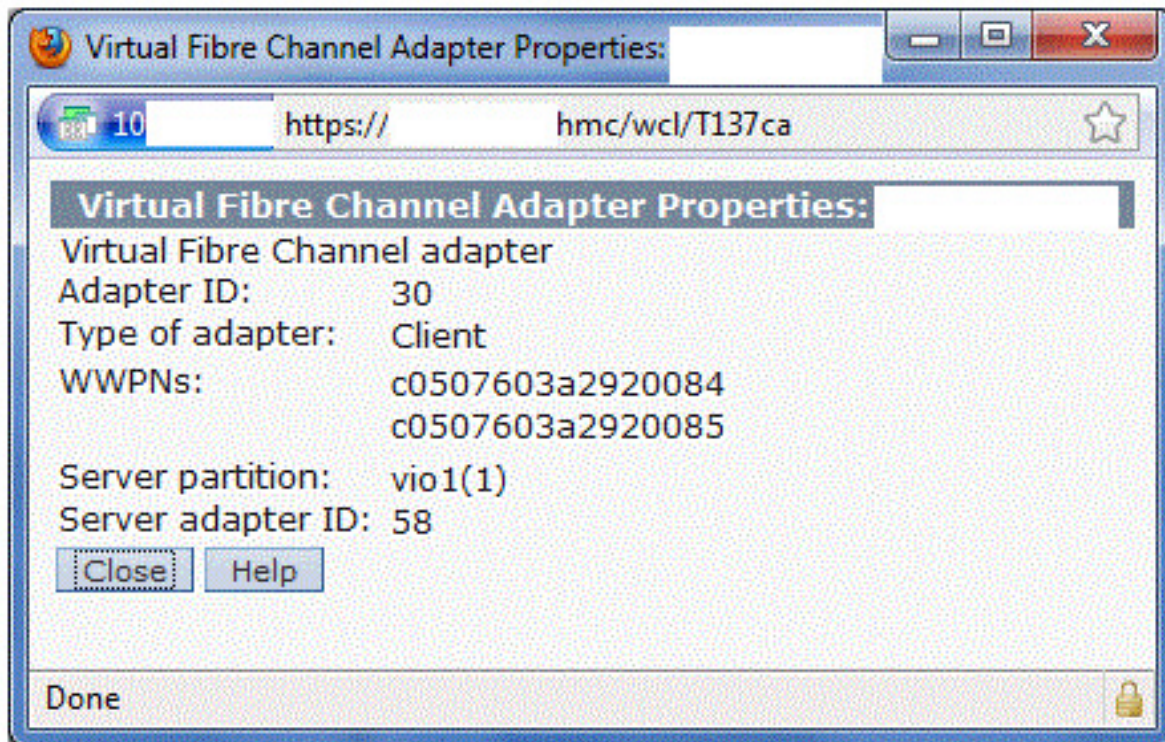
Virtual Fibre Channel Adapter Properties:

10 https:// hmc/wcl/T137ca

Virtual Fibre Channel Adapter Properties:

Virtual Fibre Channel adapter

Adapter ID: 30

Type of adapter: Client

WWPNs: c0507603a2920084
c0507603a2920085

Server partition: vio1(1)

Server adapter ID: 58

Close Help

Done